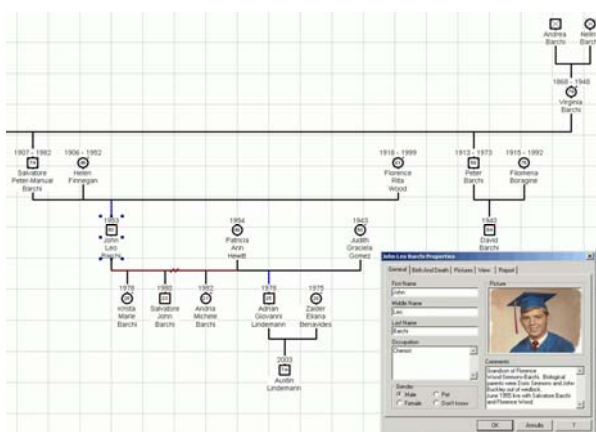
Andrea Barchi

Nelin Barchi

1868 - 1948
Virginia Barchi

1907 - 1982
Salvatore Peter-Manuel Barchi

1906 - 1982
Helen Finnegan

1918 - 1999
Florence Rita Wood

1913 - 1973
Peter Barchi

1915 - 1992
Filomena Boragine

1953
John Leo Barchi

1954
Patricia Ann Hewitt

1943
Judith Graciela Gomez

1940
David Barchi

1978
Krista Marie Barchi

1980
Salvatore John Barchi

1982
Andria Michele Barchi

1976
Adrian Giovanni Lindemann

1975
Zaider Ekana Benavides

2003
Austin Lindemann

John Leo Barchi Properties

General | Birth And Death | Pictures | View | Report

First Name
John

Middle Name
Leo

Last Name
Barchi

Occupation
Chemist

Picture

Gender
Male
Pet
Female
Don't know

Comments
Grandson of Florence Wood Simmons Barchi. Biological parents were Doris Simmons and John Buckley out of wedlock. June 1955 live with Salvatore Barchi and Florence Wood.

OK | Annulla | ?